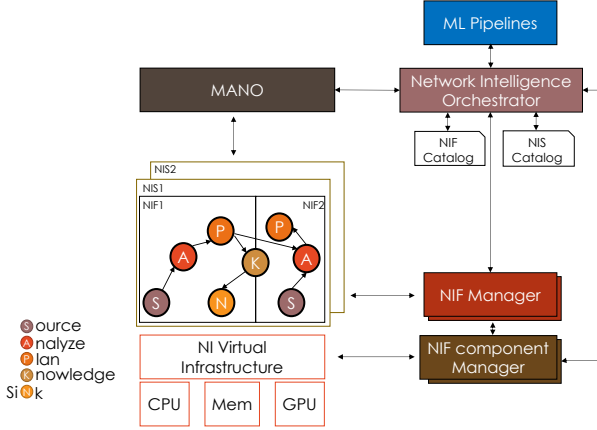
ML Pipelines

MANO

Network Intelligence Orchestrator

NIF Catalog

NIS Catalog

NIS2

NIS1

NIF1

NIF2

P

A

K

S

N

P

A

S

NIF Manager

NIF component Manager

NI Virtual Infrastructure

CPU

Mem

GPU

Source
Analyze
Plan
Knowledge
SiNk